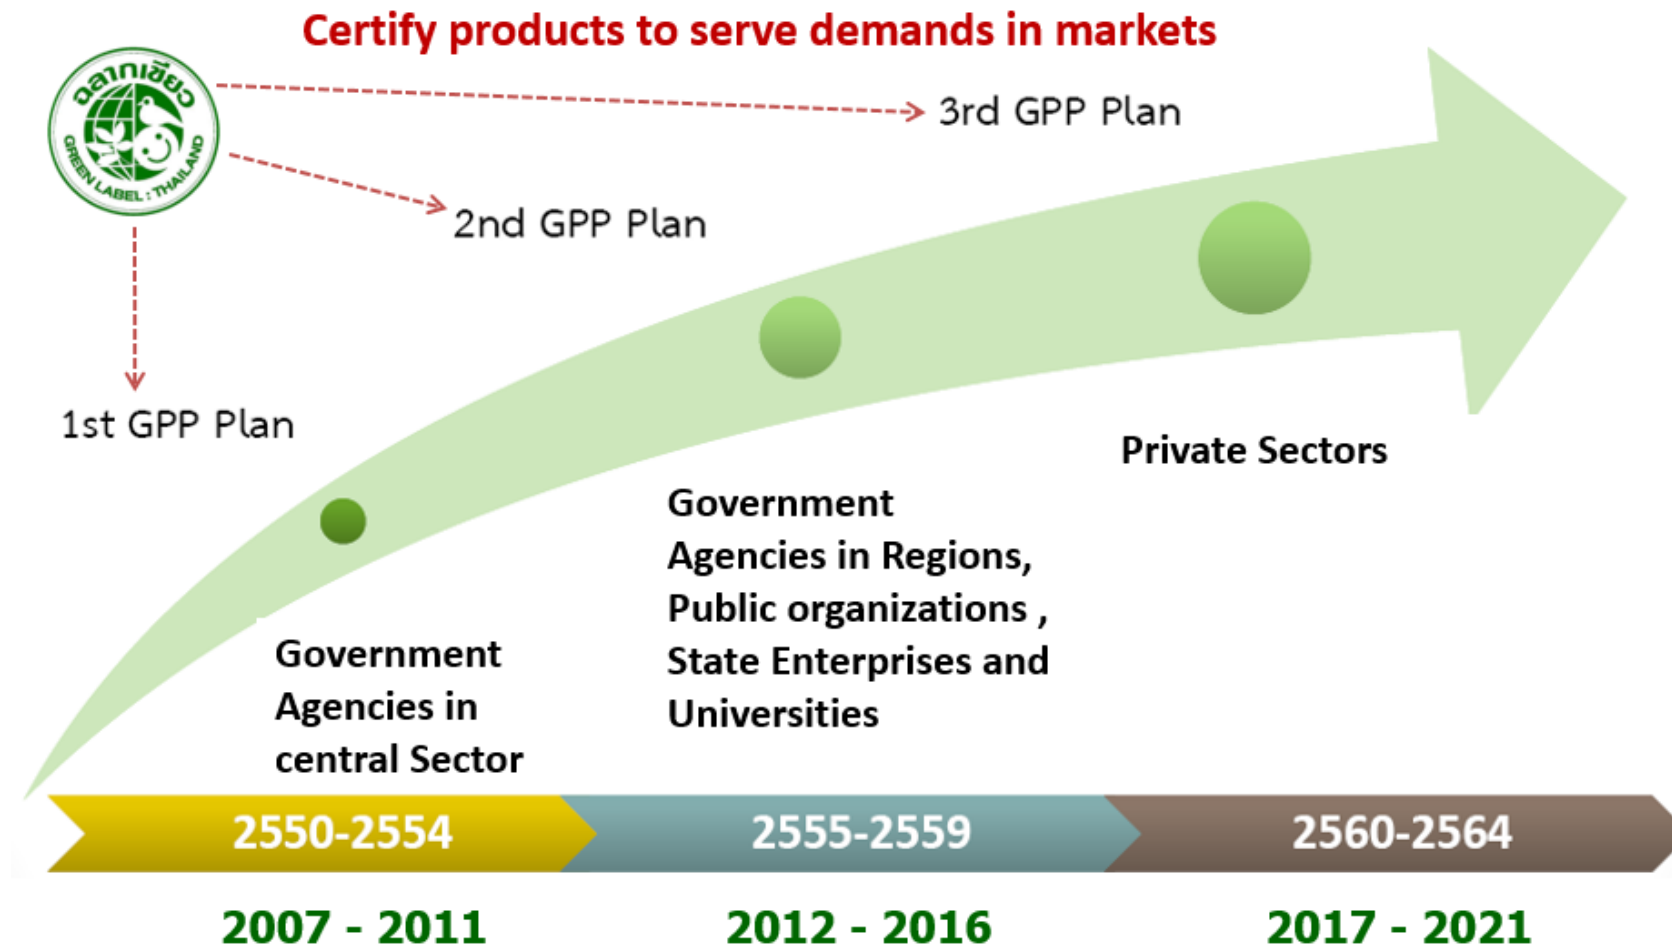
Certify products to serve demands in markets

ฉลากเขียว GREEN LABEL : THAILAND

3rd GPP Plan

2nd GPP Plan

1st GPP Plan

Private Sectors

Government Agencies in Regions, Public organizations , State Enterprises and Universities

Government Agencies in central Sector

2550-2554

2555-2559

2560-2564

2007 - 2011

2012 - 2016

2017 - 2021